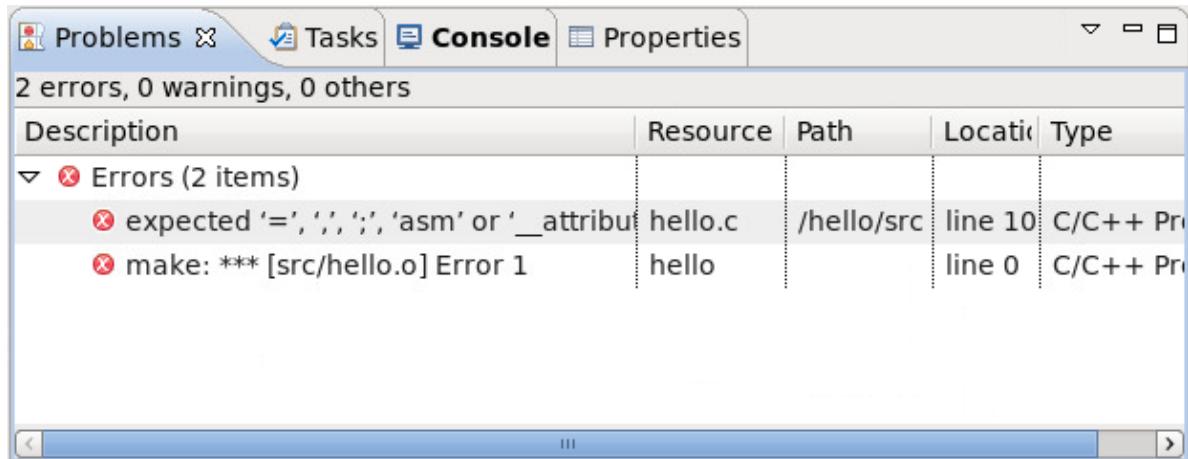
Problems ☒ Tasks Console Properties

2 errors, 0 warnings, 0 others

| Description | Resource | Path | Locati | Type |
|---|---|---|---|---|
| Errors (2 items) | | | | |
| expected '=', ',', ';', 'asm' or '__attribut | hello.c | /hello/src | line 10 | C/C++ Pr |
| make: *** [src/hello.o] Error 1 | hello | | line 0 | C/C++ Pr |